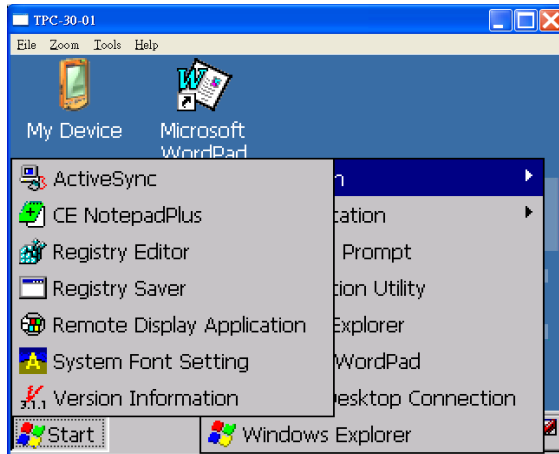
TPC-30-01

File Zoom Tools Help

My Device

Microsoft WordPad

ActiveSync
CE NotepadPlus
Registry Editor
Registry Saver
Remote Display Application
System Font Setting
Version Information

n
tation
Prompt
tion Utility
Explorer
WordPad
esktop Connection
Windows Explorer

Start